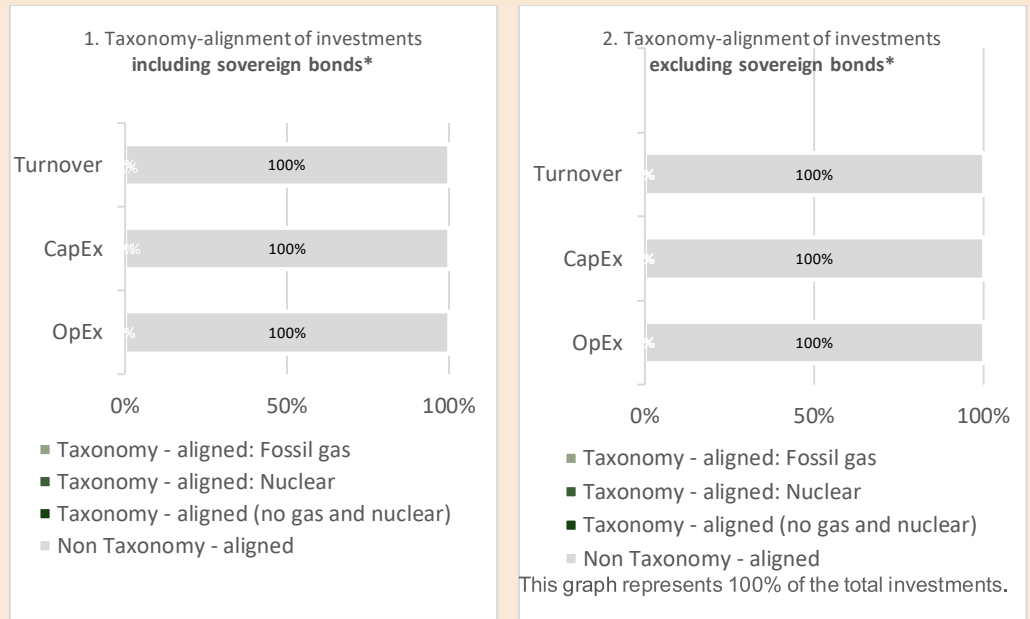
1. Taxonomy-alignment of investments **including sovereign bonds\***

Turnover %  100%
CapEx %  100%
OpEx %  100%

0% 50% 100%

■ Taxonomy - aligned: Fossil gas
■ Taxonomy - aligned: Nuclear
■ Taxonomy - aligned (no gas and nuclear)
■ Non Taxonomy - aligned

2. Taxonomy-alignment of investments **excluding sovereign bonds\***

Turnover %  100%
CapEx %  100%
OpEx %  100%

0% 50% 100%

■ Taxonomy - aligned: Fossil gas
■ Taxonomy - aligned: Nuclear
■ Taxonomy - aligned (no gas and nuclear)
■ Non Taxonomy - aligned

This graph represents 100% of the total investments.